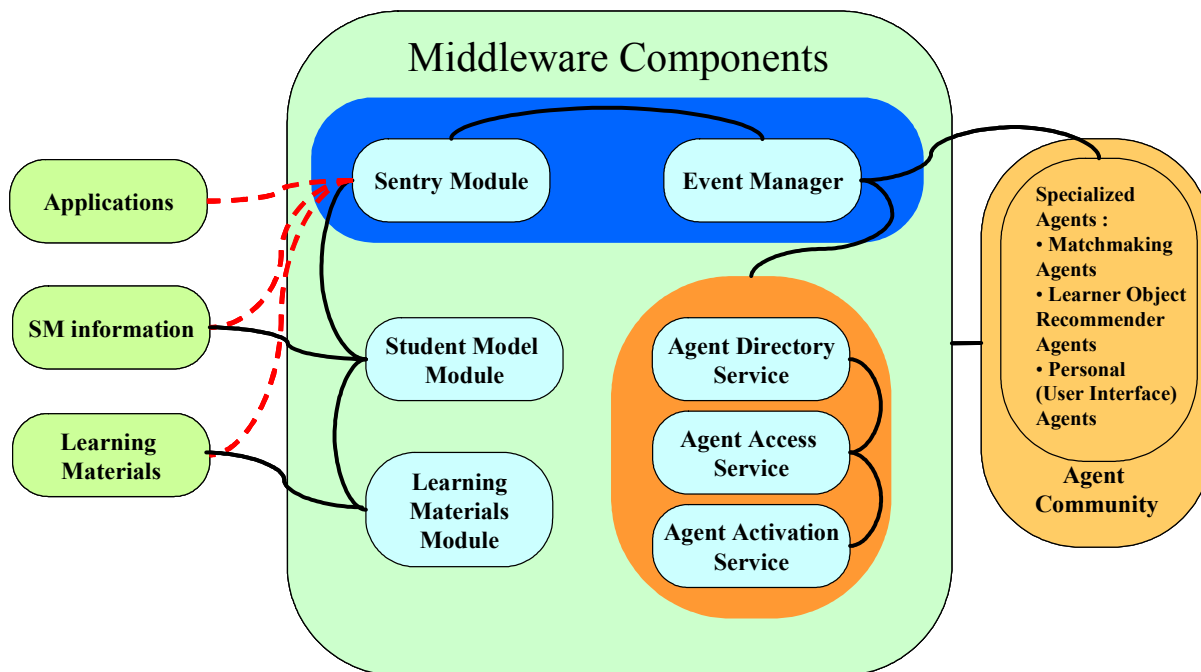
Middleware Components

Applications

SM information

Learning Materials

Sentry Module

Event Manager

Student Model Module

Learning Materials Module

Agent Directory Service

Agent Access Service

Agent Activation Service

Specialized Agents :
• Matchmaking Agents
• Learner Object Recommender Agents
• Personal (User Interface) Agents

Agent Community